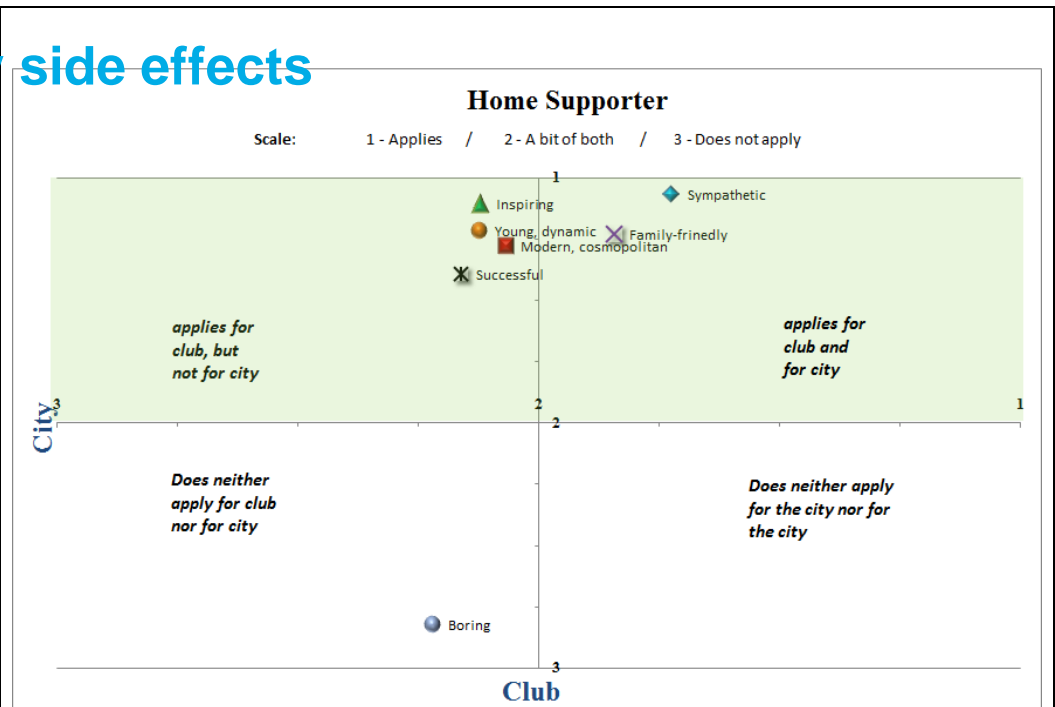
side effects

Home Supporter

Scale: 1 - Applies / 2 - A bit of both / 3 - Does not apply

1

Inspiring

Sympathetic

Young, dynamic

Family-frinedly

Modern, cosmopolitan

Successful

applies for club, but not for city

applies for club and for city

3

2

1

2

City

Does neither apply for club nor for city

Does neither apply for the city nor for the city

Boring

3

Club